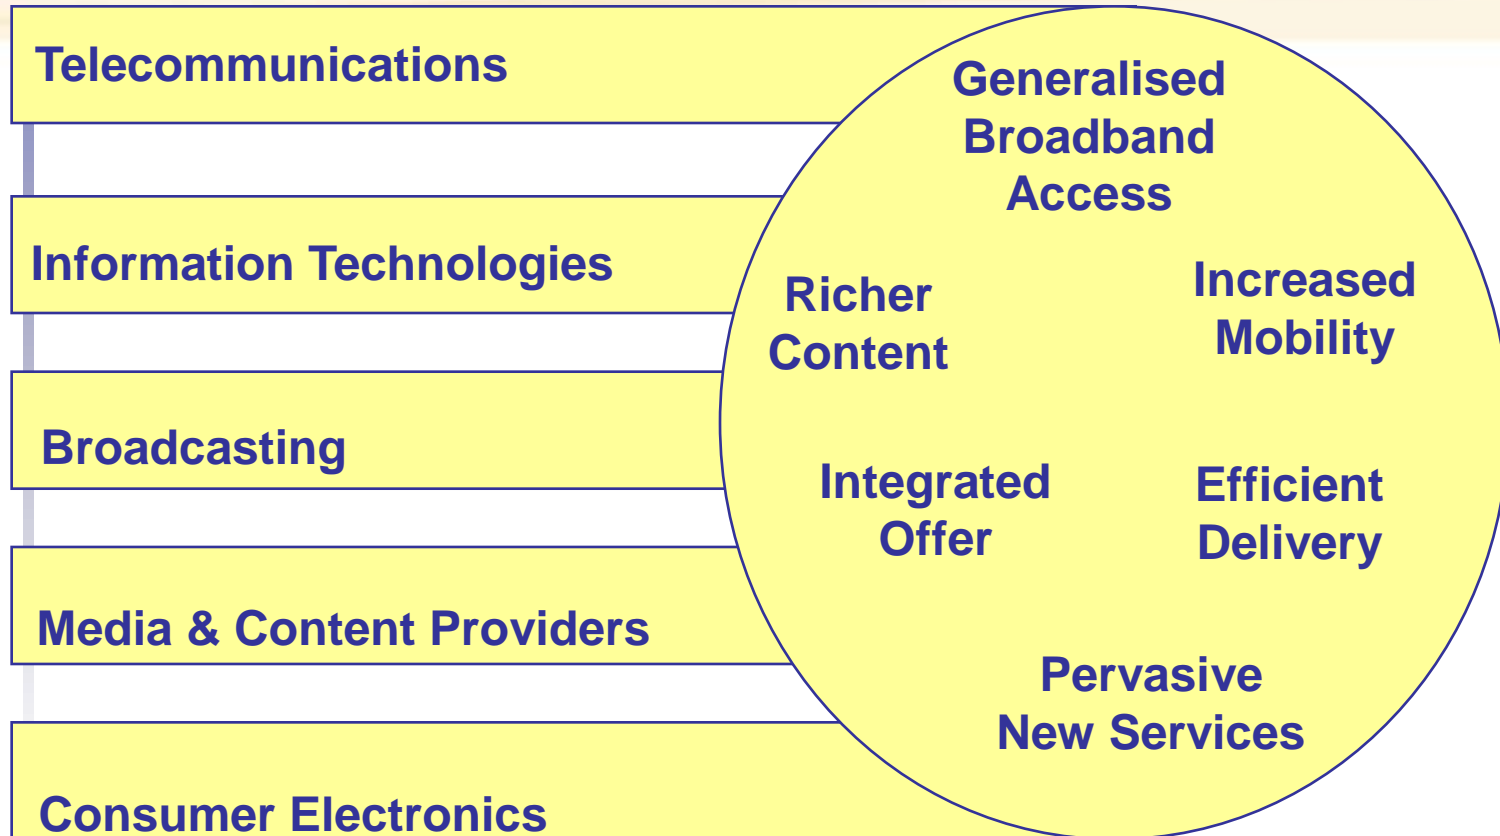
Telecommunications

Information Technologies

Broadcasting

Media & Content Providers

Consumer Electronics

Generalised Broadband Access

Richer Content

Increased Mobility

Integrated Offer

Efficient Delivery

Pervasive New Services